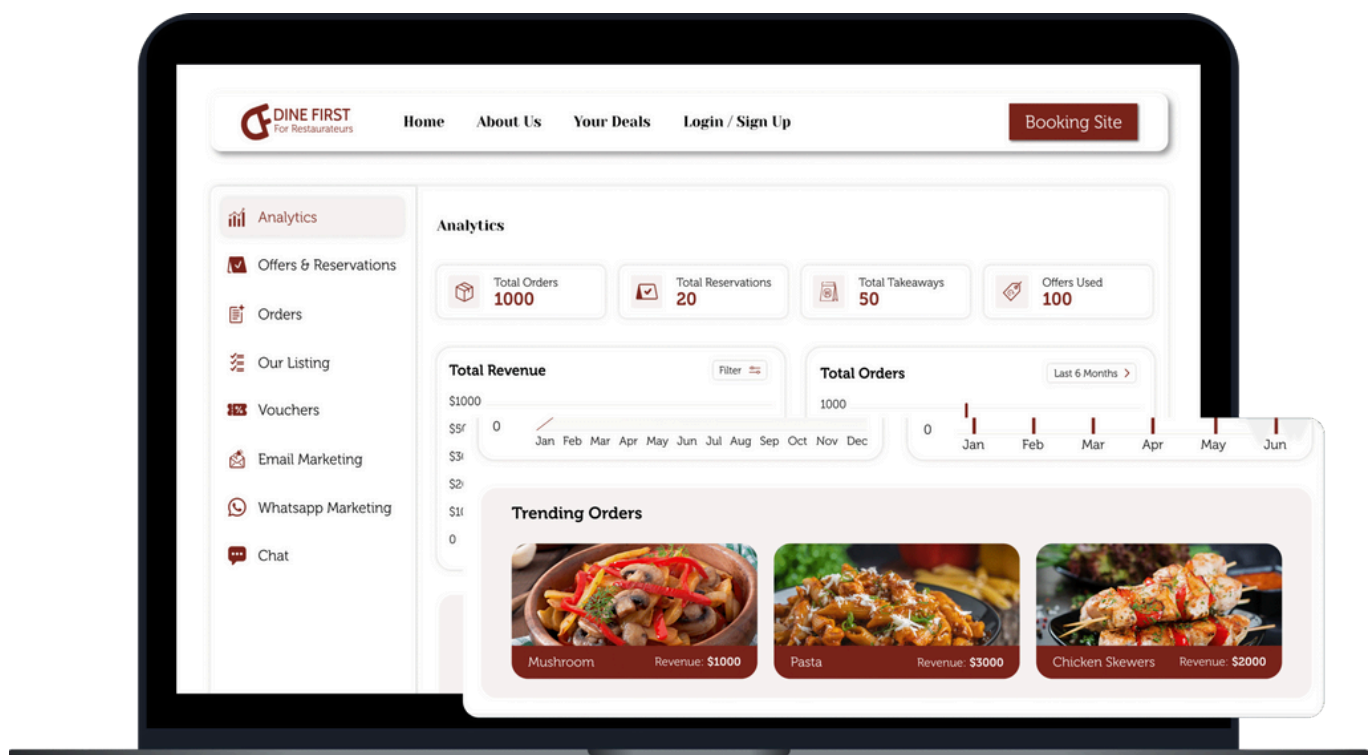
DINE FIRST
For Restaurateurs

Home About Us Your Deals Login / Sign Up

Booking Site

Analytics
Offers & Reservations
Orders
Our Listing
Vouchers
Email Marketing
Whatsapp Marketing
Chat

Analytics

Total Orders
1000

Total Reservations
20

Total Takeaways
50

Offers Used
100

Total Revenue
Filter
$1000
$5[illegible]
$3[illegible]
$2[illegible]
$1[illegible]
0

0
Jan Feb Mar Apr May Jun Jul Aug Sep Oct Nov Dec

Total Orders
Last 6 Months
1000
0
Jan Feb Mar Apr May Jun

Trending Orders

Mushroom Revenue: $1000
Pasta Revenue: $3000
Chicken Skewers Revenue: $2000